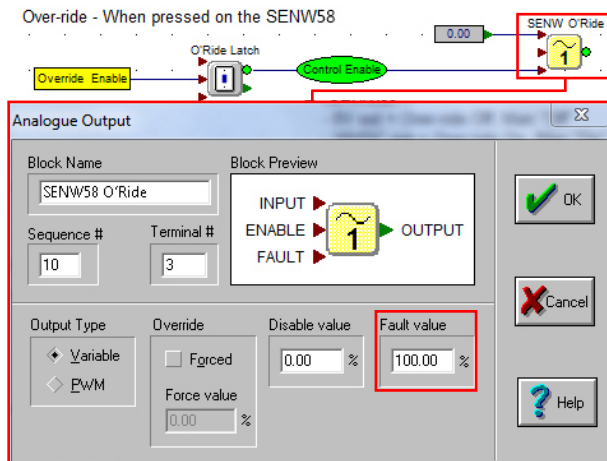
Over-ride - When pressed on the SENW58

O'Ride Latch

Override Enable

Control Enable

0.00

SENW O'Ride

1

Analogue Output

Block Name

SENW58 O'Ride

Block Preview

INPUT

ENABLE

FAULT

1

OUTPUT

Sequence #

10

Terminal #

3

OK

Output Type

Variable

PWM

Override

Forced

Force value

0.00

%

Disable value

0.00

%

Fault value

100.00

%

Cancel

Help